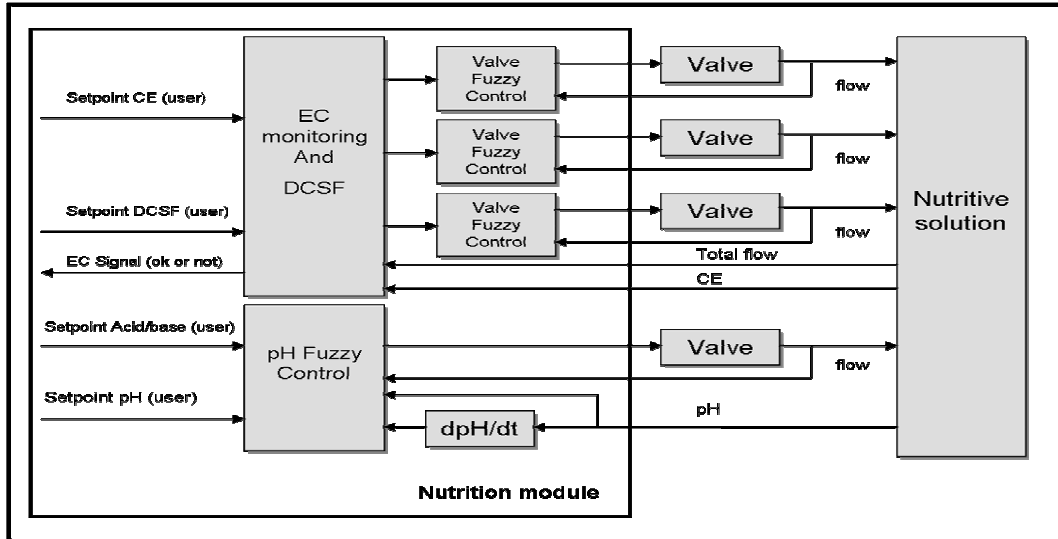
Setpoint CE (user)

EC monitoring And DCSF

Valve Fuzzy Control

Valve

flow

Valve Fuzzy Control

Valve

flow

Setpoint DCSF (user)

Valve Fuzzy Control

Valve

flow

Nutritive solution

Total flow

EC Signal (ok or not)

CE

Setpoint Acid/base (user)

pH Fuzzy Control

Valve

flow

Setpoint pH (user)

pH

dpH/dt

Nutrition module